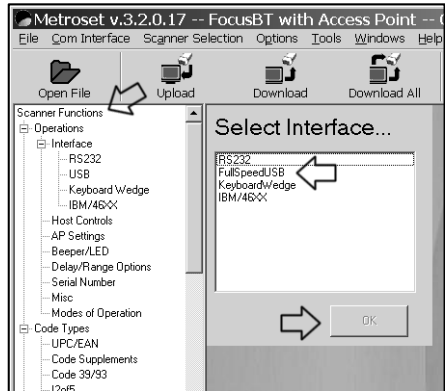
Metroset v.3.2.0.17 -- FocusBT with Access Point -- (
File Com Interface Scanner Selection Options Tools Windows Help

Open File
Upload
Download
Download All

Scanner Functions
Operations
Interface
RS232
USB
Keyboard Wedge
IBM/46XX
Host Controls
AP Settings
Beeper/LED
Delay/Range Options
Serial Number
Misc
Modes of Operation
Code Types
UPC/EAN
Code Supplements
Code 39/93
I2of5

Select Interface...

RS232
FullSpeedUSB
KeyboardWedge
IBM/46XX

OK